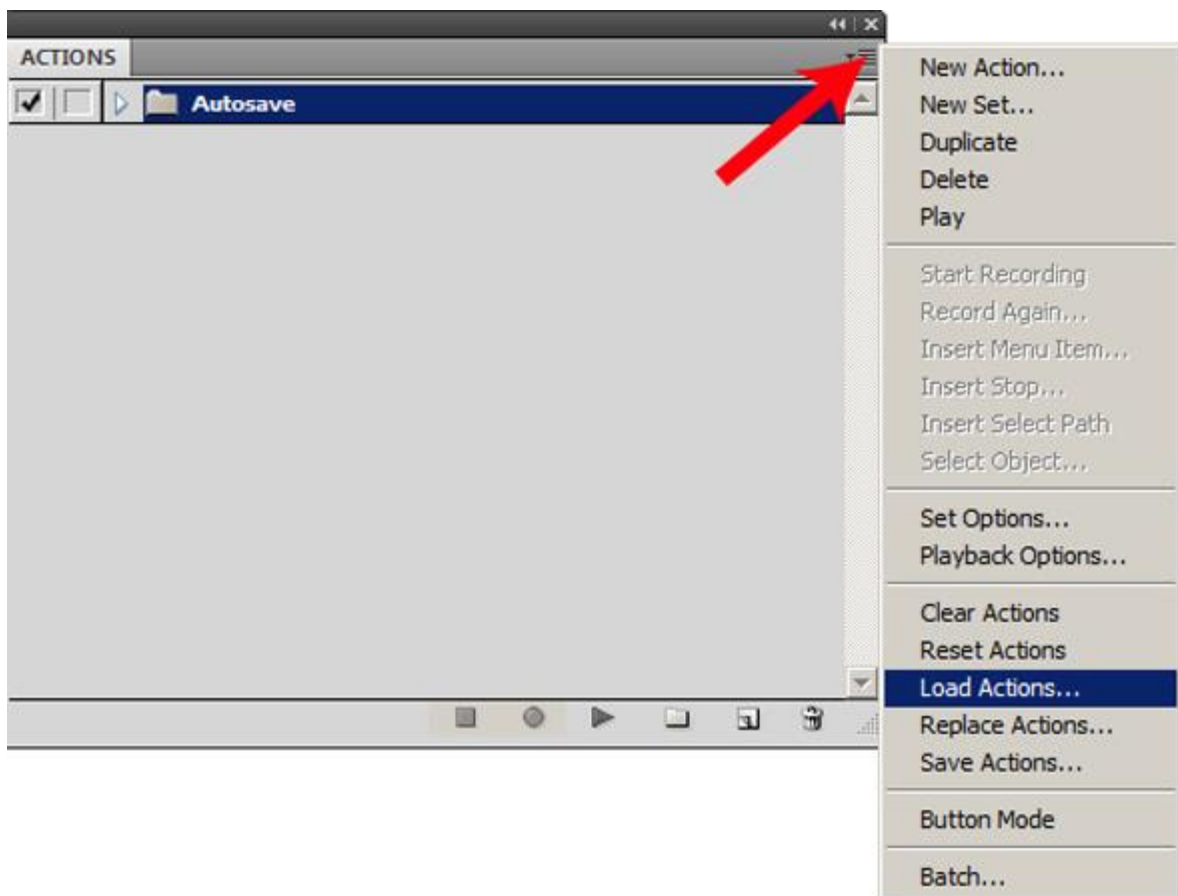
ACTIONS

Autosave

New Action...
New Set...
Duplicate
Delete
Play

Start Recording
Record Again...
Insert Menu Item...
Insert Stop...
Insert Select Path
Select Object...

Set Options...
Playback Options...

Clear Actions
Reset Actions
Load Actions...
Replace Actions...
Save Actions...

Button Mode

Batch...